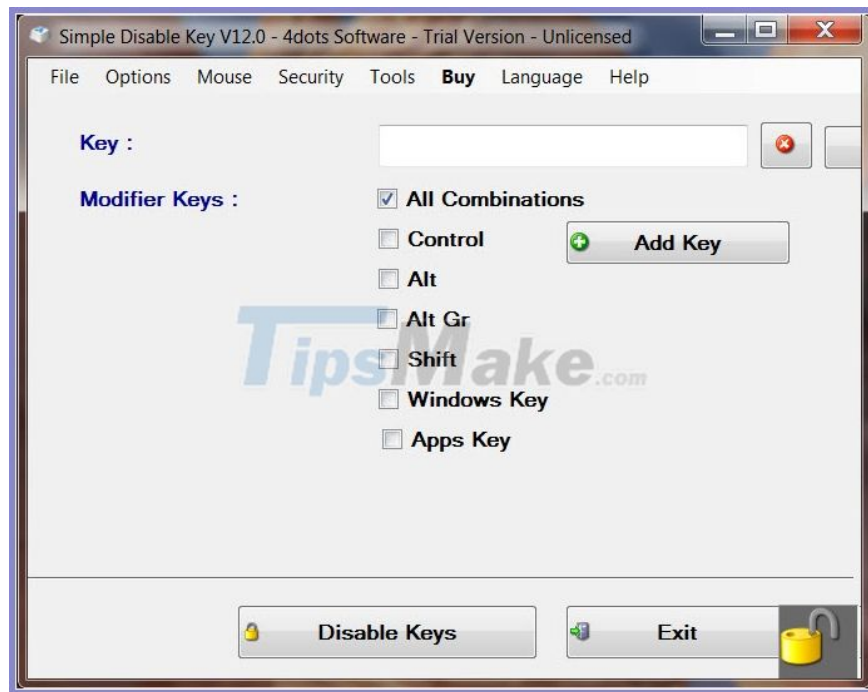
Simple Disable Key V12.0 - 4dots Software - Trial Version - Unlicensed

File Options Mouse Security Tools Buy Language Help

Key :

Modifier Keys :

All Combinations

Control

Add Key

Alt

Alt Gr

Shift

Windows Key

Apps Key

TipsMake.com

Disable Keys

Exit